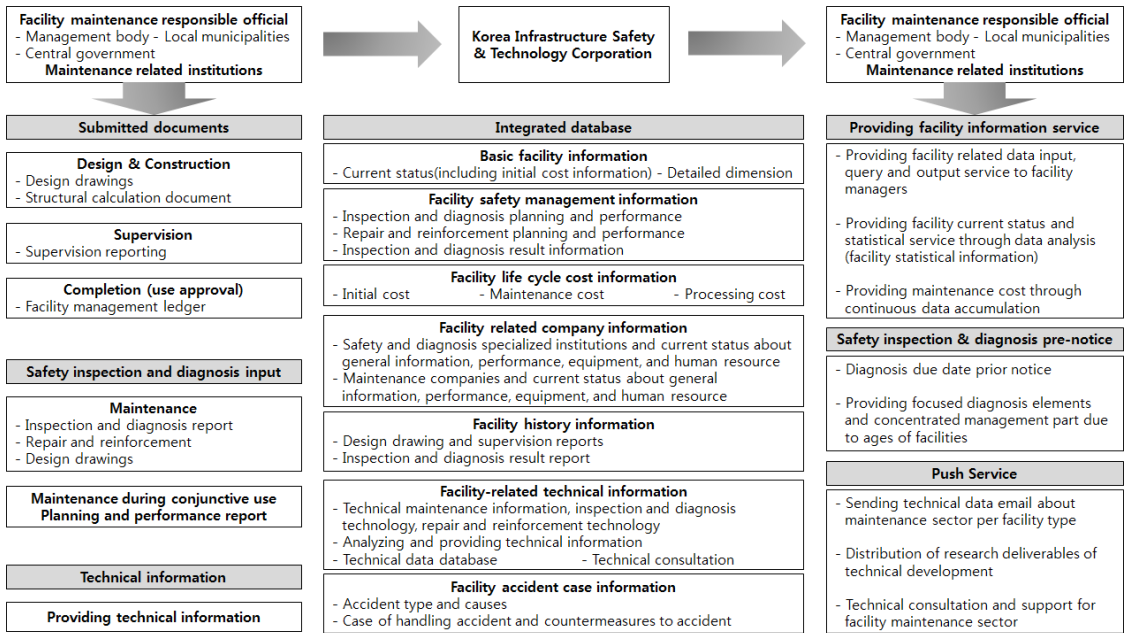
Facility maintenance responsible official
- Management body - Local municipalities
- Central government
Maintenance related institutions

Submitted documents

Design & Construction
- Design drawings
- Structural calculation document

Supervision
- Supervision reporting

Completion (use approval)
- Facility management ledger

Safety inspection and diagnosis input

Maintenance
- Inspection and diagnosis report
- Repair and reinforcement
- Design drawings

Maintenance during conjunctive use Planning and performance report

Technical information

Providing technical information

Korea Infrastructure Safety & Technology Corporation

Integrated database

Basic facility information
- Current status(including initial cost information) - Detailed dimension

Facility safety management information
- Inspection and diagnosis planning and performance
- Repair and reinforcement planning and performance
- Inspection and diagnosis result information

Facility life cycle cost information
- Initial cost - Maintenance cost - Processing cost

Facility related company information
- Safety and diagnosis specialized institutions and current status about general information, performance, equipment, and human resource
- Maintenance companies and current status about general information, performance, equipment, and human resource

Facility history information
- Design drawing and supervision reports
- Inspection and diagnosis result report

Facility-related technical information
- Technical maintenance information, inspection and diagnosis technology, repair and reinforcement technology
- Analyzing and providing technical information
- Technical data database - Technical consultation

Facility accident case information
- Accident type and causes
- Case of handling accident and countermeasures to accident

Facility maintenance responsible official
- Management body - Local municipalities
- Central government
Maintenance related institutions

Providing facility information service

- Providing facility related data input, query and output service to facility managers

- Providing facility current status and statistical service through data analysis (facility statistical information)

- Providing maintenance cost through continuous data accumulation

Safety inspection & diagnosis pre-notice

- Diagnosis due date prior notice

- Providing focused diagnosis elements and concentrated management part due to ages of facilities

Push Service

- Sending technical data email about maintenance sector per facility type

- Distribution of research deliverables of technical development

- Technical consultation and support for facility maintenance sector